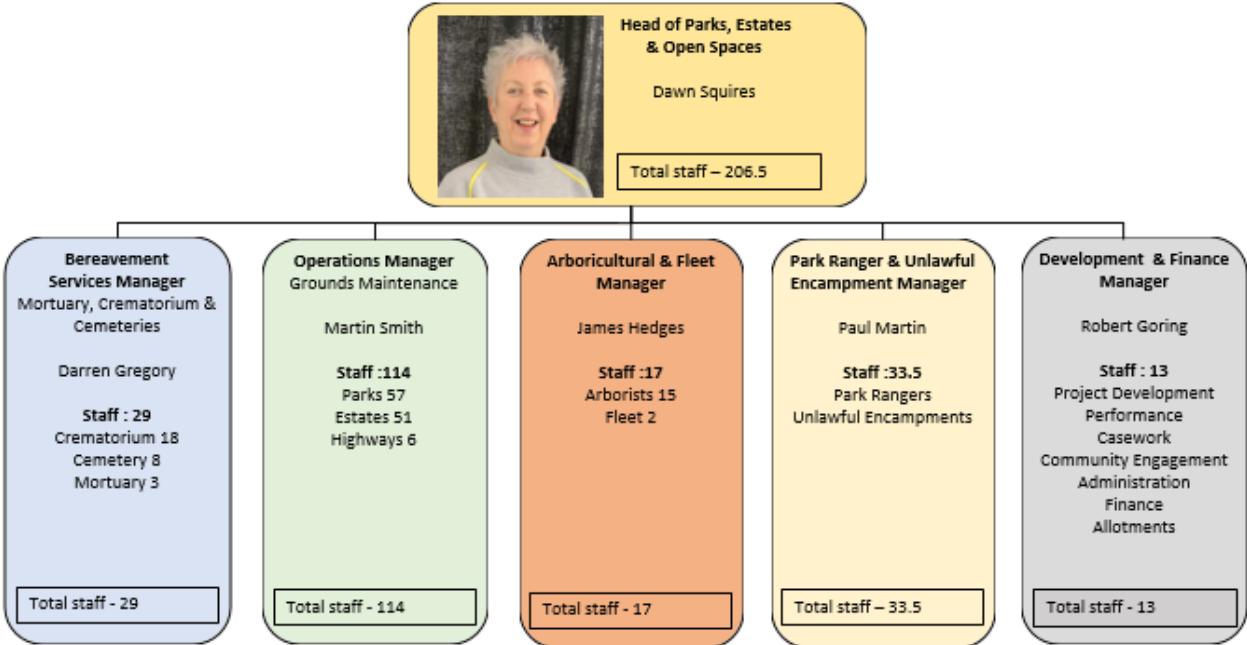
Head of Parks, Estates & Open Spaces

Dawn Squires

Total staff – 206.5

Bereavement Services Manager
Mortuary, Crematorium & Cemeteries

Darren Gregory

Staff : 29
Crematorium 18
Cemetery 8
Mortuary 3

Total staff - 29

Operations Manager
Grounds Maintenance

Martin Smith

Staff :114
Parks 57
Estates 51
Highways 6

Total staff - 114

Arboricultural & Fleet Manager

James Hedges

Staff :17
Arborists 15
Fleet 2

Total staff - 17

Park Ranger & Unlawful Encampment Manager

Paul Martin

Staff :33.5
Park Rangers
Unlawful Encampments

Total staff – 33.5

Development & Finance Manager

Robert Goring

Staff : 13
Project Development
Performance
Casework
Community Engagement
Administration
Finance
Allotments

Total staff - 13